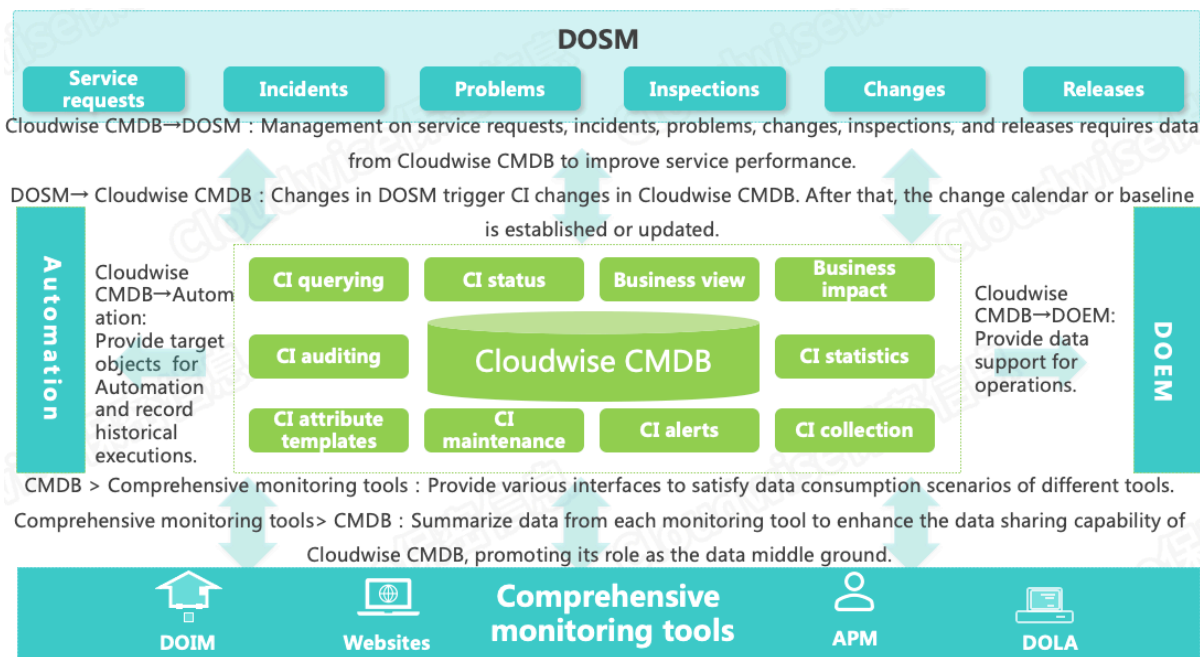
DOSM

Service requests | Incidents | Problems | Inspections | Changes | Releases

Cloudwise CMDB→DOSM：Management on service requests, incidents, problems, changes, inspections, and releases requires data from Cloudwise CMDB to improve service performance.

DOSM→ Cloudwise CMDB：Changes in DOSM trigger CI changes in Cloudwise CMDB. After that, the change calendar or baseline is established or updated.

Automation

Cloudwise CMDB→Automation: Provide target objects for Automation and record historical executions.

CI querying
CI status
Business view
Business impact
CI auditing
Cloudwise CMDB
CI statistics
CI attribute templates
CI maintenance
CI alerts
CI collection

Cloudwise CMDB→DOEM: Provide data support for operations.

DOEM

CMDB > Comprehensive monitoring tools：Provide various interfaces to satisfy data consumption scenarios of different tools.

Comprehensive monitoring tools> CMDB：Summarize data from each monitoring tool to enhance the data sharing capability of Cloudwise CMDB, promoting its role as the data middle ground.

DOIM
Websites
Comprehensive monitoring tools
APM
DOLA